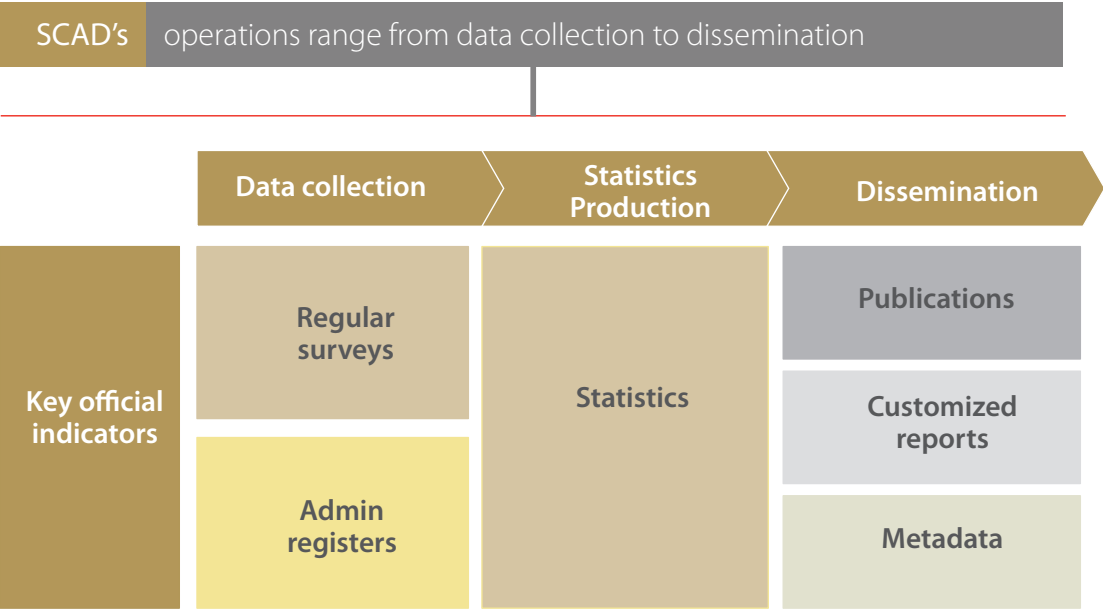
SCAD's operations range from data collection to dissemination

Data collection

Statistics Production

Dissemination

Key official indicators

Regular surveys

Admin registers

Statistics

Publications

Customized reports

Metadata